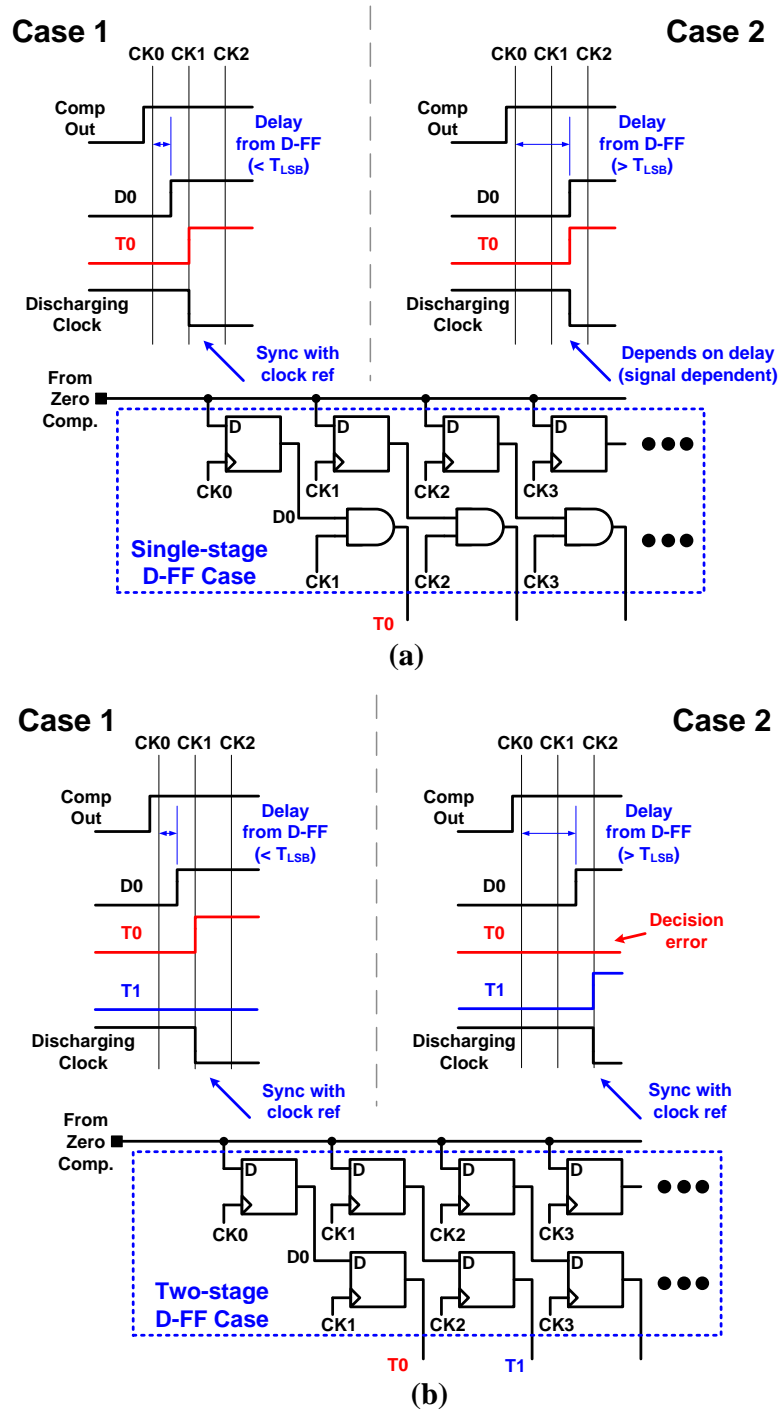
Case 1

CK0 CK1 CK2

Comp Out

Delay from D-FF (< $T_{LSB}$)

D0

T0

Discharging Clock

Sync with clock ref

Case 2

CK0 CK1 CK2

Comp Out

Delay from D-FF (> $T_{LSB}$)

D0

T0

Discharging Clock

Depends on delay (signal dependent)

From Zero Comp.

D CK0 D CK1 D CK2 D CK3

D0

CK1 CK2 CK3

Single-stage D-FF Case

T0

(a)

Case 1

CK0 CK1 CK2

Comp Out

Delay from D-FF (< $T_{LSB}$)

D0

T0

T1

Discharging Clock

Sync with clock ref

Case 2

CK0 CK1 CK2

Comp Out

Delay from D-FF (> $T_{LSB}$)

D0

T0

Decision error

T1

Discharging Clock

Sync with clock ref

From Zero Comp.

D CK0 D CK1 D CK2 D CK3

D0

D CK1 D CK2 D CK3

Two-stage D-FF Case

T0 T1

(b)